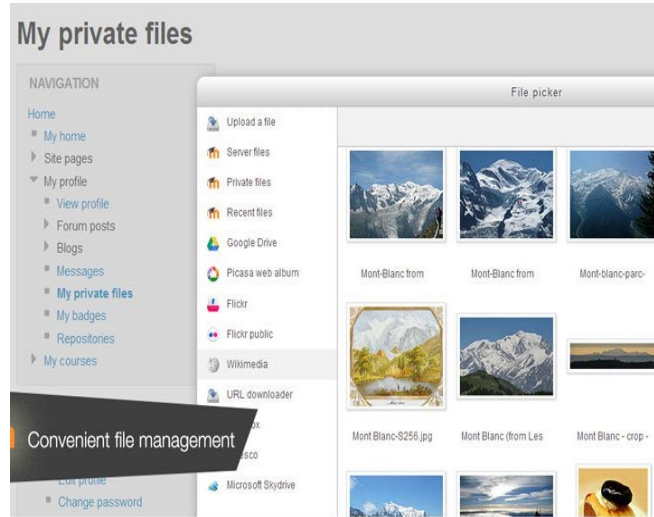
My private files

NAVIGATION

Home
My home
Site pages
My profile
View profile
Forum posts
Blogs
Messages
My private files
My badges
Repositories
My courses

Convenient file management

Edit profile
Change password

File picker

Upload a file
Server files
Private files
Recent files
Google Drive
Picasa web album
Flickr
Flickr public
Wikimedia
URL downloader
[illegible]box
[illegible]esco
Microsoft Skydrive

Mont-Blanc from
Mont-Blanc from
Mont-blanc-parc-
Mont Blanc-S256.jpg
Mont Blanc (from Les
Mont Blanc - crop -